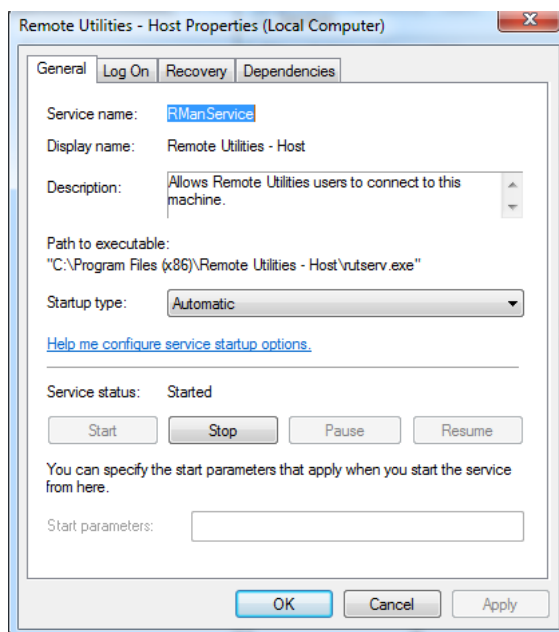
Remote Utilities - Host Properties (Local Computer)

General | Log On | Recovery | Dependencies

Service name: RManService

Display name: Remote Utilities - Host

Description: Allows Remote Utilities users to connect to this machine.

Path to executable:
"C:\Program Files (x86)\Remote Utilities - Host\rutserv.exe"

Startup type: Automatic

Help me configure service startup options.

Service status: Started

Start | Stop | Pause | Resume

You can specify the start parameters that apply when you start the service from here.

Start parameters:

OK | Cancel | Apply